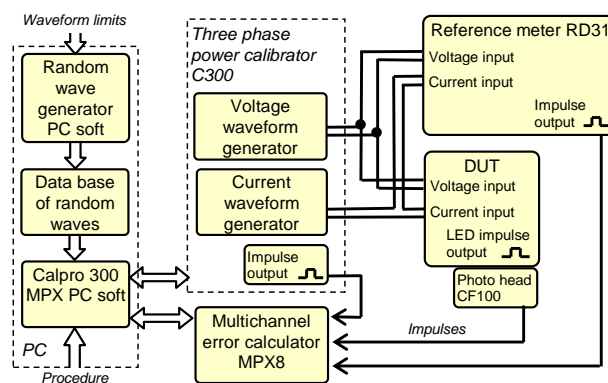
Waveform limits

Random wave generator PC soft

Data base of random waves

Calpro 300 MPX PC soft

PC

Procedure

Three phase power calibrator C300

Voltage waveform generator

Current waveform generator

Impulse output

Multichannel error calculator MPX8

Reference meter RD31

Voltage input

Current input

Impulse output

DUT

Voltage input

Current input

LED impulse output

Photo head CF100

Impulses